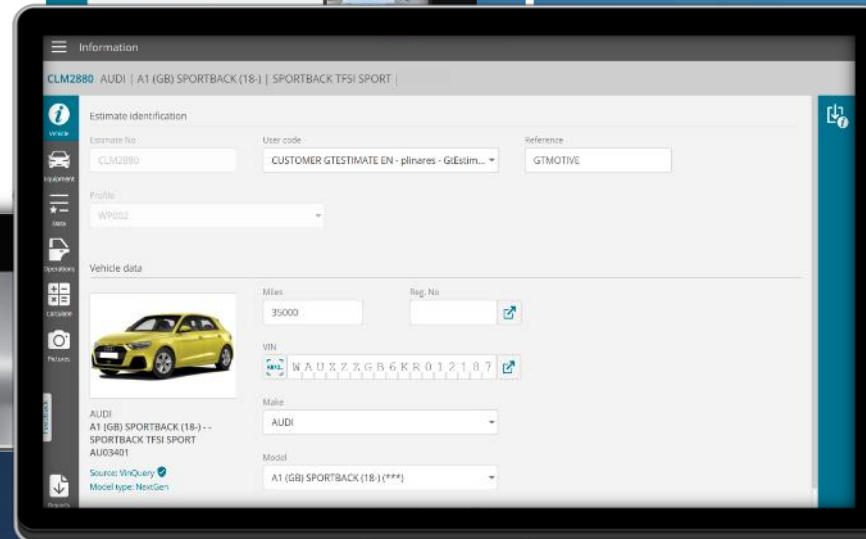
Information

CLM2880 AUDI | A1 (GB) SPORTBACK (18-) | SPORTBACK TFSI SPORT |

Vehicle

Equipment

Data

Operations

Calculate

Pictures

Feedback

Reports

Estimate identification

Estimate No

CLM2880

User code

CUSTOMER GTESTIMATE EN - plinares - GtEstim...

Reference

GTMOTIVE

Profile

WP002

Vehicle data

Miles

35000

Reg. No

VIN

WAUZZZGB6KR012187

Make

AUDI

Model

A1 (GB) SPORTBACK (18-) (***)

AUDI
A1 (GB) SPORTBACK (18-) - - SPORTBACK TFSI SPORT
AU03401

Source: VinQuery
Model type: NextGen